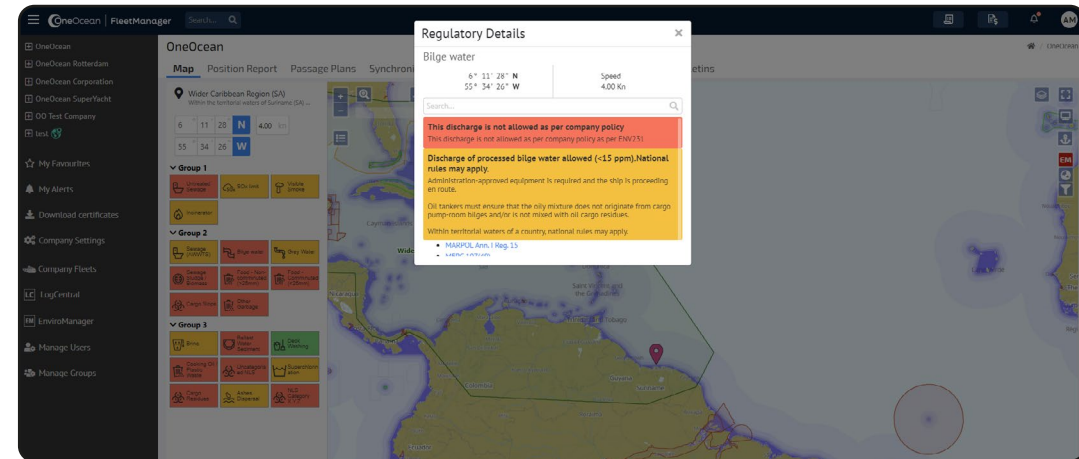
OneOcean | FleetManager Search... AM

OneOcean
OneOcean Rotterdam
OneOcean Corporation
OneOcean SuperYacht
OO Test Company
test

My Favourites
My Alerts
Download certificates
Company Settings
Company Fleets
LogCentral
EnviroManager
Manage Users
Manage Groups

OneOcean

Map Position Report Passage Plans Synchroni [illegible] etins

Wider Caribbean Region (SA)
Within the territorial waters of Suriname (SA) ...

6 11 28 N 4.00 Kn
55 34 26 W

Group 1
Untreated sewage
SOx limit
Visible smoke
Incinerator

Group 2
Sewage (MSWTS)
Blue water
Bilge Water
Sewage (Outside 3 nm)
Food - Non-comminuted (>12nm)
Food - Comminuted (>3nm)
Cargo holds
Other garbage

Group 3
Brine
Ballast Water Treatment
Deck Washing
Cooling Oil Plastic Waste
Ultralight oil NLS
Superchlorination
Cargo Residues
Ashes Disposal
NLS Category Y/Z

Regulatory Details ×

Bilge water

6 ° 11 ' 28 " N
55 ° 34 ' 26 " W

Speed
4.00 Kn

Search...

This discharge is not allowed as per company policy
This discharge is not allowed as per company policy as per ENV23!

Discharge of processed bilge water allowed (<15 ppm).National rules may apply.
Administration-approved equipment is required and the ship is proceeding en route.

Oil tankers must ensure that the oily mixture does not originate from cargo pump-room bilges and/or is not mixed with oil cargo residues.

Within territorial waters of a country, national rules may apply.

• MARPOL Ann. I Reg. 15
• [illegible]

EM